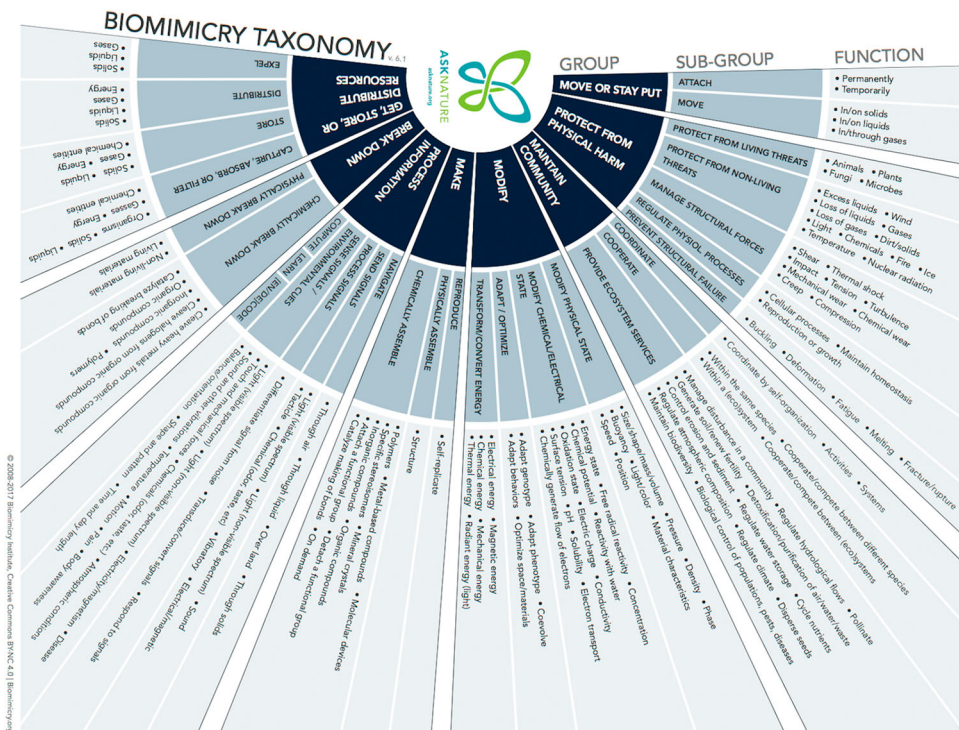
BIOMIMICRY TAXONOMY v. 6.1

ASKNATURE
asknature.org

GROUP
SUB-GROUP
FUNCTION

MOVE OR STAY PUT
ATTACH
• Permanently • Temporarily
MOVE
• In/on solids • In/on liquids • In/through gases

PROTECT FROM PHYSICAL HARM
PROTECT FROM LIVING THREATS
• Animals • Plants • Fungi • Microbes
PROTECT FROM NON-LIVING THREATS
• Excess liquids • Wind • Loss of liquids • Gases • Loss of gases • Dirt/solids • Light • Chemicals • Fire • Ice • Temperature • Nuclear radiation
MANAGE STRUCTURAL FORCES
• Shear • Thermal shock • Impact • Tension • Turbulence • Mechanical wear • Chemical wear • Creep • Compression
REGULATE PHYSIOL. PROCESSES
• Cellular processes • Maintain homeostasis • Reproduction or growth
PREVENT STRUCTURAL FAILURE
• Buckling • Deformation • Fatigue • Melting • Fracture/rupture

MAINTAIN COMMUNITY
COORDINATE
• Coordinate by self-organization • Activities • Systems
COOPERATE
• Within the same species • Cooperate/compete between different species • Within a (eco)system • Cooperate/compete between (eco)systems
PROVIDE ECOSYSTEM SERVICES
• Manage disturbance in a community • Regulate hydrological flows • Generate soil/renew fertility • Detoxification/purification of air/water/waste • Control erosion and sediment • Regulate water storage • Pollinate • Regulate atmospheric composition • Regulate climate • Cycle nutrients • Maintain biodiversity • Biological control of populations, pests, diseases • Disperse seeds

MODIFY
MODIFY PHYSICAL STATE
• Size/shape/mass/volume • Pressure • Density • Phase • Buoyancy • Light/color • Concentration • Speed • Position • Material characteristics
MODIFY CHEMICAL/ELECTRICAL STATE
• Energy state • Free radical reactivity • Chemical potential • Reactivity with water • Oxidation state • Electric charge • Conductivity • Surface tension • pH • Solubility • Electron transport • Chemically generate flow of electrons
ADAPT / OPTIMIZE
• Adapt genotype • Adapt phenotype • Coevolve • Adapt behaviors • Optimize space/materials
TRANSFORM/CONVERT ENERGY
• Electrical energy • Magnetic energy • Chemical energy • Mechanical energy • Thermal energy • Radiant energy (light)

MAKE
REPRODUCE
• Self-replicate
PHYSICALLY ASSEMBLE
• Structure
CHEMICALLY ASSEMBLE
• Polymers • Metal-based compounds • Ceramics • Inorganic stereoisomers • Catalyze making of bonds • Attach a functional group • Detach a functional group • On demand • Mineral crystals • Organic compounds • Composites • Molecular devices

PROCESS INFORMATION
NAVIGATE
• Through air • Through liquid • Over land • Through solids
SEND SIGNALS
• Light (visible spectrum) • Light (non-visible spectrum) • Tactile • Chemical (odor, taste, etc.) • Vibratory • Sound • Electrical/magnetic
PROCESS SIGNALS / SENSE SIGNALS
• Differentiate signal from noise • Transduce/convert signals • Respond to signals
SENSE SIGNALS/ENVIRONMENTAL CUES
• Light (visible spectrum) • Light (non-visible spectrum) • Sound and other vibrations • Touch and mechanical forces • Balance/orientation • Shape and pattern • Temperature • Chemicals (odor, taste, etc.) • Motion • Time and day length • Pain • Body awareness • Electricity/magnetism • Atmospheric conditions • Disease
COMPUTE
LEARN
ENCODE

BREAK DOWN
CHEMICALLY BREAK DOWN
• Living materials • Non-living materials • Catalyze breaking of bonds • Organic compounds • Inorganic compounds • Cleave halogens from organic compounds • Cleave heavy metals from organic compounds • Polymers
PHYSICALLY BREAK DOWN
• Organisms • Solids • Liquids • Gases • Energy • Chemical entities

GET, STORE, OR DISTRIBUTE RESOURCES
CAPTURE, ABSORB, OR FILTER
• Solids • Liquids • Gases • Energy • Chemical entities
STORE
• Solids • Liquids • Gases • Energy
DISTRIBUTE
EXPEL
• Solids • Liquids • Gases

© 2008-2017 Biomimicry Institute, Creative Commons BY-NC 4.0 | Biomimicry.org